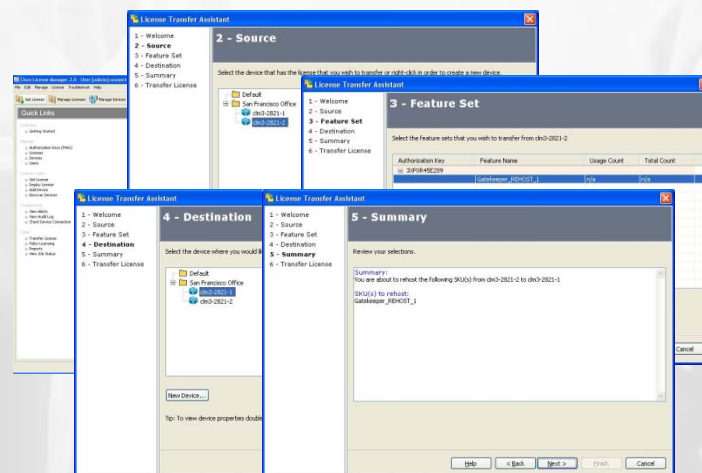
License Transfer Assistant

1 - Welcome
2 - Source
3 - Feature Set
4 - Destination
5 - Summary
6 - Transfer License

2 - Source

Select the device that has the license that you wish to transfer or right-click in order to create a new device.

Default
San Francisco Office
clm3-2821-1
clm3-2821-2

Cisco License Manager 2.0 - User [admin] connected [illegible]
File Edit Manage Licenses Troubleshoot Help
Get License Manage Licenses Manage Devices
Quick Links
Getting Started
Authorization Keys (PAKs)
Licenses
Devices
Users
Get License
Deploy License
Add Device
Discover Devices
View Alerts
View Audit Log
Check Device Connection
Transfer License
Policy Licensing
Reports
View Job Status

License Transfer Assistant

1 - Welcome
2 - Source
3 - Feature Set
4 - Destination
5 - Summary
6 - Transfer License

3 - Feature Set

Select the feature sets that you wish to transfer from clm3-2821-2

| Authorization Key | Feature Name | Usage Count | Total Count |
|---|---|---|---|
| 3XPSR45E289 | | | |
| | Gatekeeper_REHOST_1 | n/a | n/a |

Cancel

License Transfer Assistant

1 - Welcome
2 - Source
3 - Feature Set
4 - Destination
5 - Summary
6 - Transfer License

4 - Destination

Select the device where you would li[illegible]

Default
San Francisco Office
clm3-2821-1
clm3-2821-2

New Device...

Tip: To view device properties double

License Transfer Assistant

1 - Welcome
2 - Source
3 - Feature Set
4 - Destination
5 - Summary
6 - Transfer License

5 - Summary

Review your selections.

Summary:
You are about to rehost the following SKU(s) from clm3-2821-2 to clm3-2821-1

SKU(s) to rehost:
Gatekeeper_REHOST_1

Help < Back Next > Finish Cancel